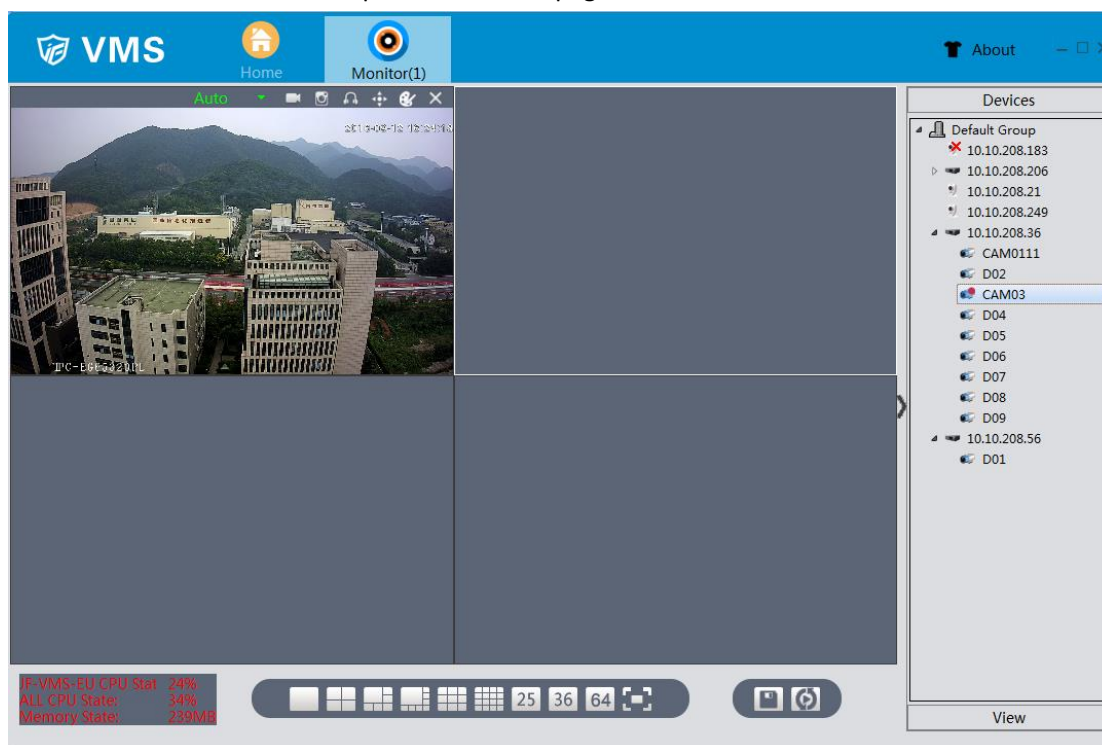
VMS
Home
Monitor(1)
About
Auto
IPC-EG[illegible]
Devices
Default Group
10.10.208.183
10.10.208.206
10.10.208.21
10.10.208.249
10.10.208.36
CAM0111
D02
CAM03
D04
D05
D06
D07
D08
D09
10.10.208.56
D01
JF-VMS-EU CPU Stat 24%
ALL CPU State: 34%
Memory State: 239MB
25 36 64
View